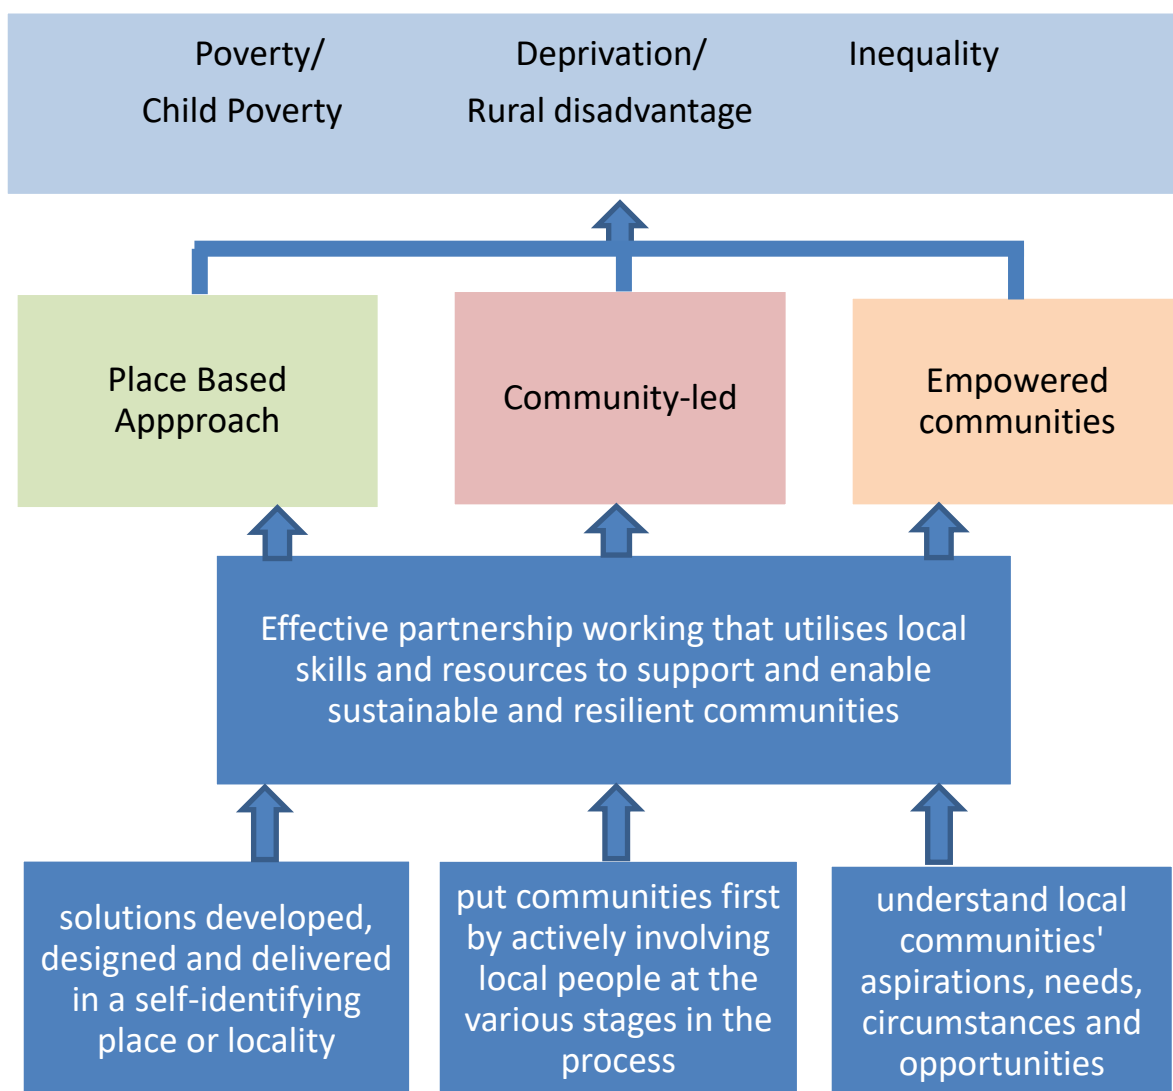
Poverty/
Child Poverty

Deprivation/
Rural disadvantage

Inequality

Place Based Appproach

Community-led

Empowered communities

Effective partnership working that utilises local skills and resources to support and enable sustainable and resilient communities

solutions developed, designed and delivered in a self-identifying place or locality

put communities first by actively involving local people at the various stages in the process

understand local communities' aspirations, needs, circumstances and opportunities